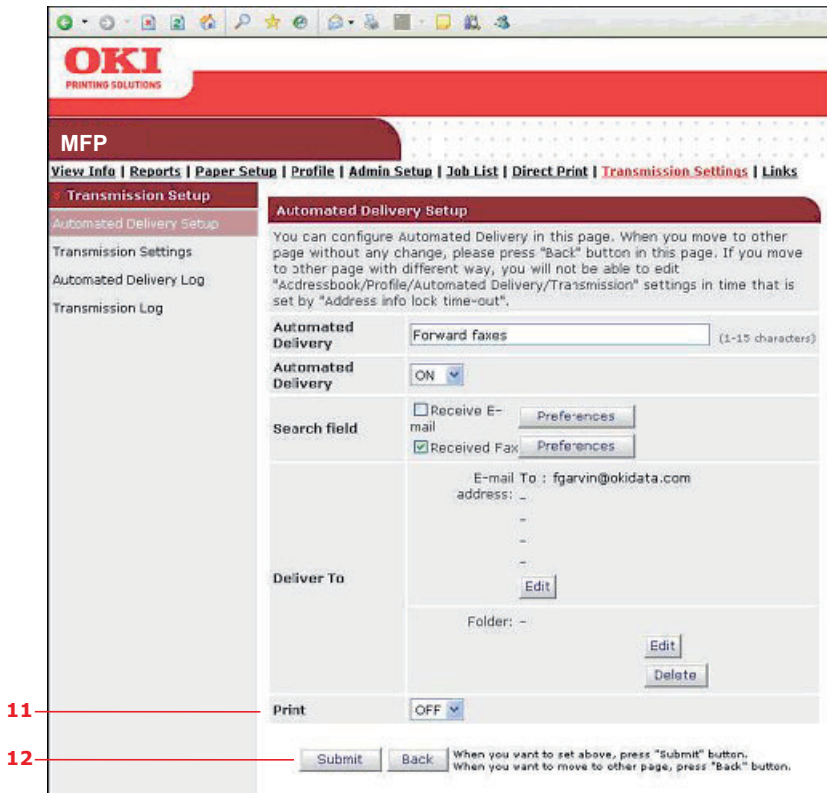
OKI
PRINTING SOLUTIONS

MFP

View Info | Reports | Paper Setup | Profile | Admin Setup | Job List | Direct Print | Transmission Settings | Links

Transmission Setup
Automated Delivery Setup
Transmission Settings
Automated Delivery Log
Transmission Log

Automated Delivery Setup

You can configure Automated Delivery in this page. When you move to other page without any change, please press "Back" button in this page. If you move to other page with different way, you will not be able to edit "Addressbook/Profile/Automated Delivery/Transmission" settings in time that is set by "Address info lock time-out".

| | |
|---|---|
| Automated Delivery | Forward faxes (1-15 characters) |
| Automated Delivery | ON |
| Search field | Receive E-mail Preferences<br>Received Fax Preferences |
| Deliver To | E-mail address: To : fgarvin@okidata.com<br>-<br>-<br>-<br>-<br>Edit |
| | Folder: -<br>Edit<br>Delete |
| Print | OFF |

11

12

Submit Back When you want to set above, press "Submit" button. When you want to move to other page, press "Back" button.